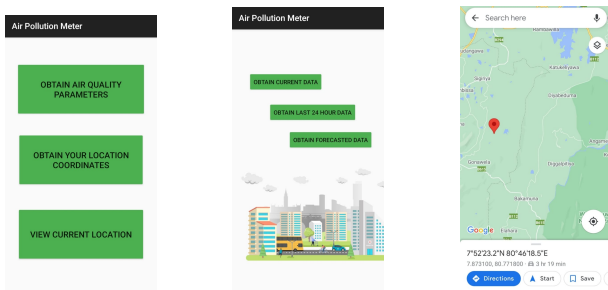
Air Pollution Meter

OBTAIN AIR QUALITY PARAMETERS

OBTAIN YOUR LOCATION COORDINATES

VIEW CURRENT LOCATION

Air Pollution Meter

OBTAIN CURRENT DATA

OBTAIN LAST 24 HOUR DATA

OBTAIN FORECASTED DATA

Search here

Google

7°52'23.2"N 80°46'18.5"E

7.873100, 80.771800 3 hr 19 min

Directions

Start

Save